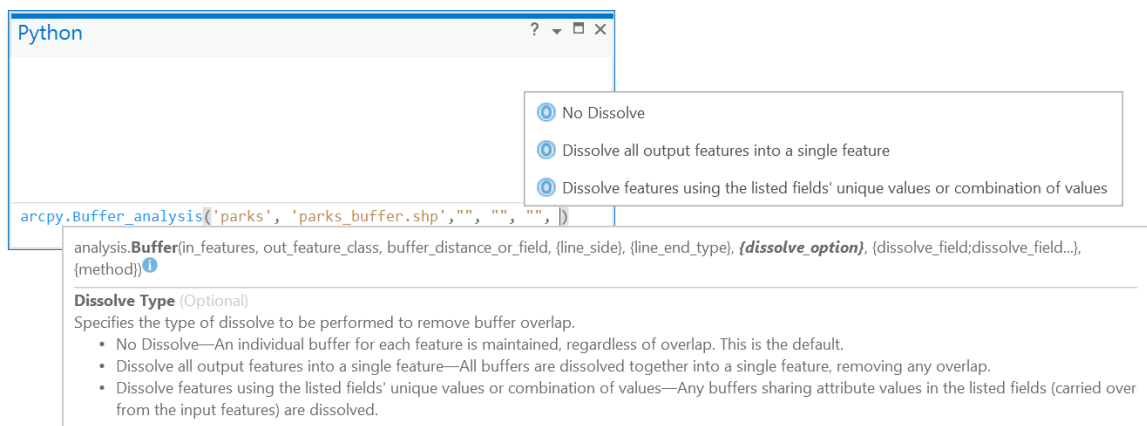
Python

? ▾ ☐ ✕

No Dissolve

Dissolve all output features into a single feature

Dissolve features using the listed fields' unique values or combination of values

arcpy.Buffer_analysis('parks', 'parks_buffer.shp',"", "", "", )

analysis.Buffer(in_features, out_feature_class, buffer_distance_or_field, {line_side}, {line_end_type}, {dissolve_option}, {dissolve_field;dissolve_field...}, {method})

Dissolve Type (Optional)
Specifies the type of dissolve to be performed to remove buffer overlap.
• No Dissolve—An individual buffer for each feature is maintained, regardless of overlap. This is the default.
• Dissolve all output features into a single feature—All buffers are dissolved together into a single feature, removing any overlap.
• Dissolve features using the listed fields' unique values or combination of values—Any buffers sharing attribute values in the listed fields (carried over from the input features) are dissolved.